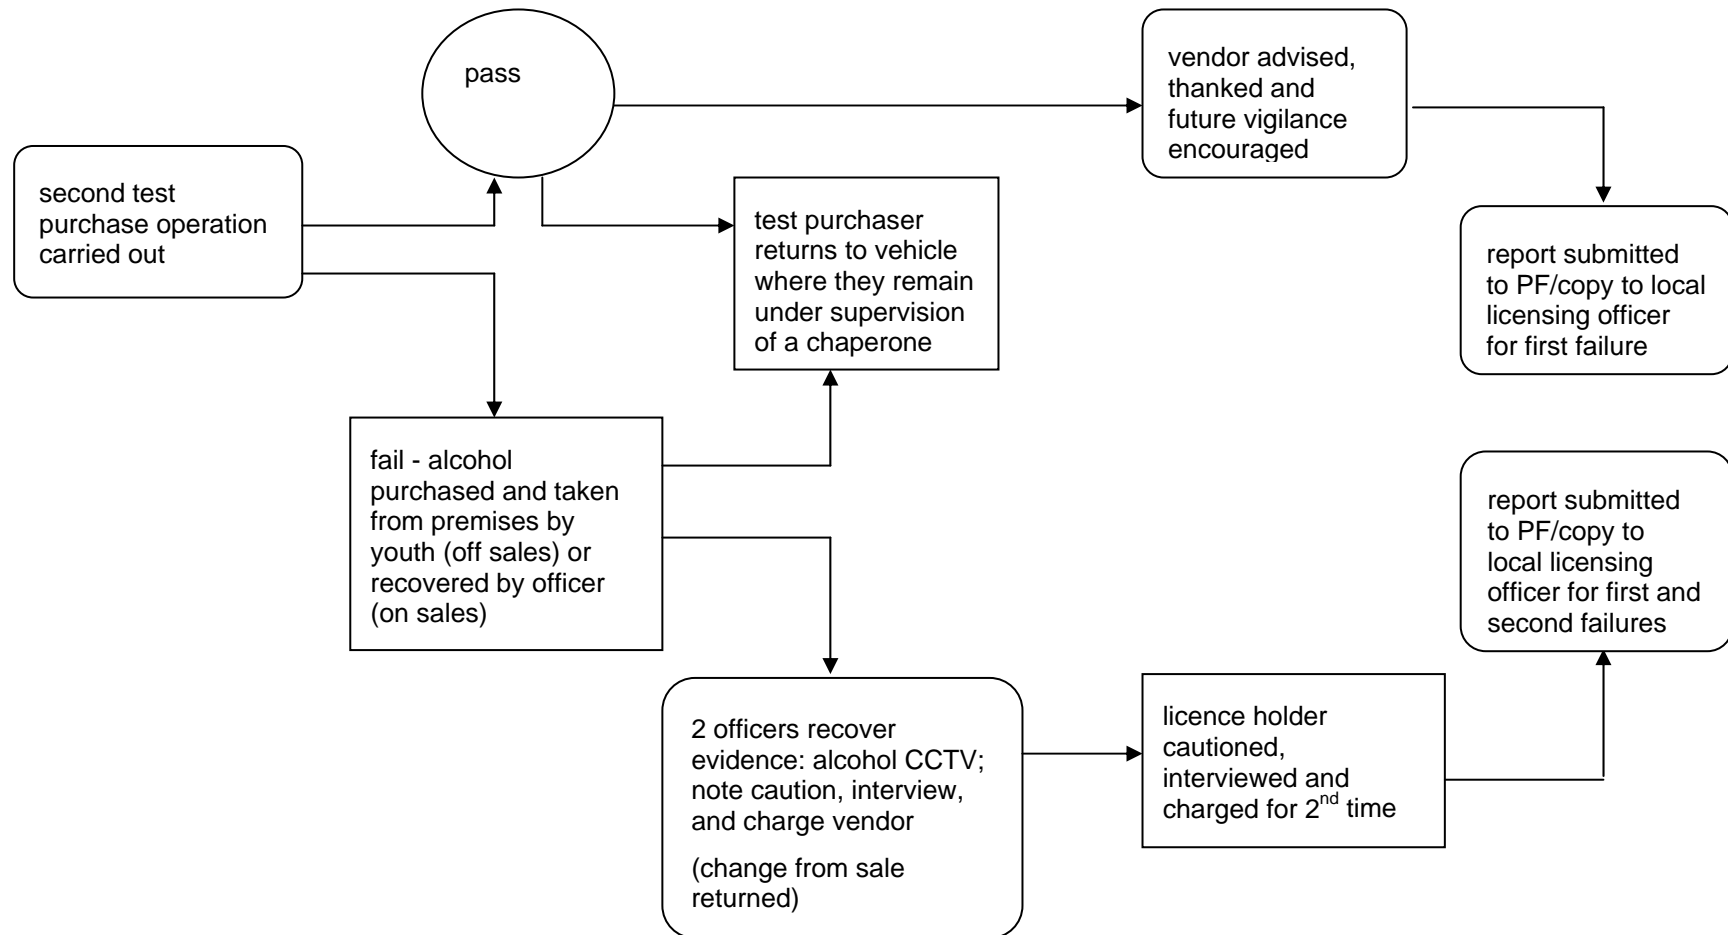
second test purchase operation carried out

pass

vendor advised, thanked and future vigilance encouraged

test purchaser returns to vehicle where they remain under supervision of a chaperone

report submitted to PF/copy to local licensing officer for first failure

fail - alcohol purchased and taken from premises by youth (off sales) or recovered by officer (on sales)

report submitted to PF/copy to local licensing officer for first and second failures

2 officers recover evidence: alcohol CCTV; note caution, interview, and charge vendor

(change from sale returned)

licence holder cautioned, interviewed and charged for 2$^{nd}$ time